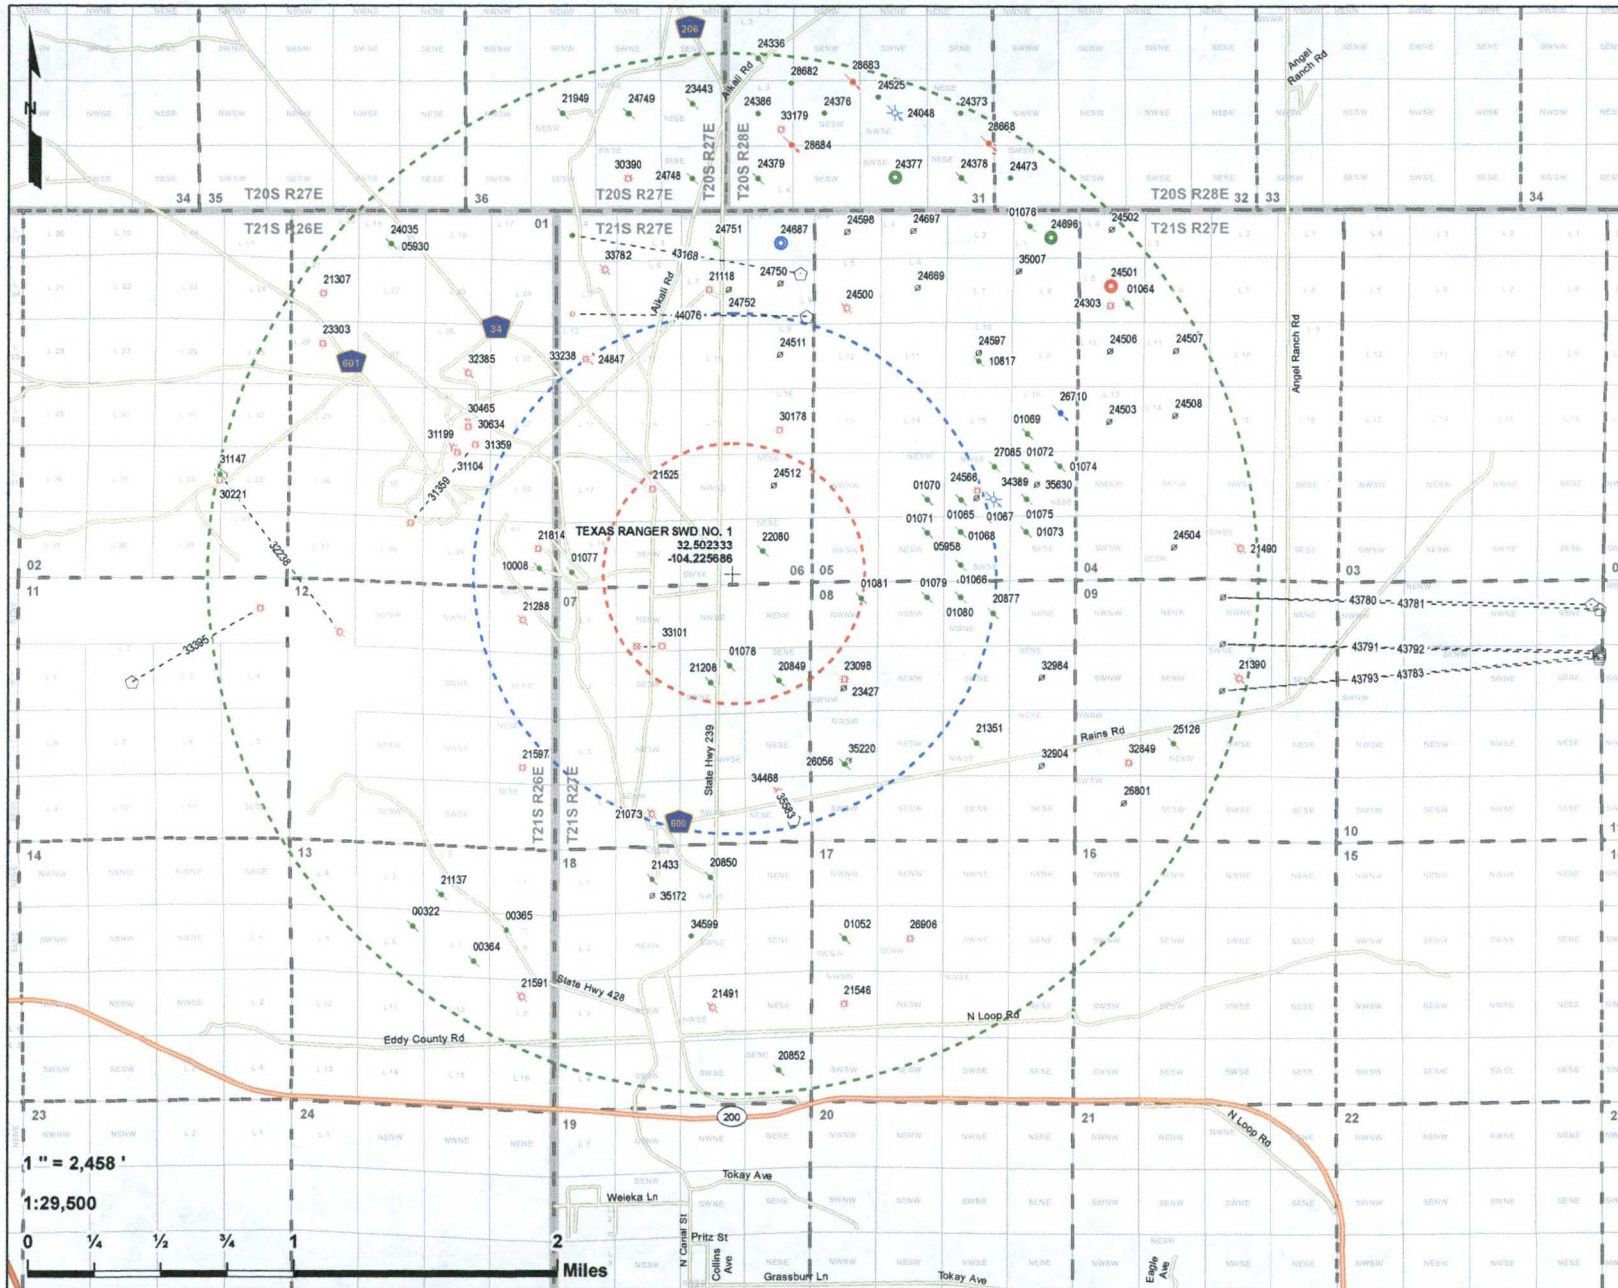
N

206

24336
28682
28683
21949
24749
23443
24386
24376
24525
24373
24048
33179
28668
28684
30390
24748
24379
24377
24378
24473

34 35 T20S R27E 36 T20S R27E T20S R27E T20S R28E 31 T20S R28E 32 33 34

Angel Ranch Rd
Alkali Rd

T21S R26E
24035
05930
01
T21S R27E
24751
24687
24598
24697
01076
24696
24502
T21S R27E
33782
43168
24750
21118
24689
35007
24501
01064
21307
24752
24500
24303
44076
23303
34
24511
24597
24506
24507
601
32385
33238
24847
10817
30465
30634
30178
26710
24503
24508
31199
31359
01069
31104
27085
01072
31147
01074
21525
24512
24566
34389
35630
30221
31359
01070
01067
01065
01075
01071
01073
TEXAS RANGER SWD NO. 1
32.502333
-104.225686
21814
22080
05958
01068
24504
21490
32238
01077
02
10008
06 05
04
03
11
12
07
08
01081
01079
01066
20877
09
43780
43781
21288
01080
33395
33101
43791
43792
01078
21208
20849
23098
23427
32984
21390
43793
43783
Angel Ranch Rd
21351
Rains Rd
25126
32904
32849
21597
35220
26056
34468
35563
26801
T21S R26E
T21S R27E
State Hwy 239
21073
600
10
14
13
18
17
16
15
21433
20850
21137
35172
00322
00365
34599
01052
26906
00364
21591
State Hwy 428
21491
21546
N Loop Rd
Eddy County Rd
20852
23
24
200
19
20
21
22
N Loop Rd
1 " = 2,458 '
1:29,500
Tokay Ave
Weieka Ln
0 ¼ ½ ¾ 1 2 Miles
N Canal St
Pritz St
Collins Ave
Grassburr Ln
Tokay Ave
Eagle Ave